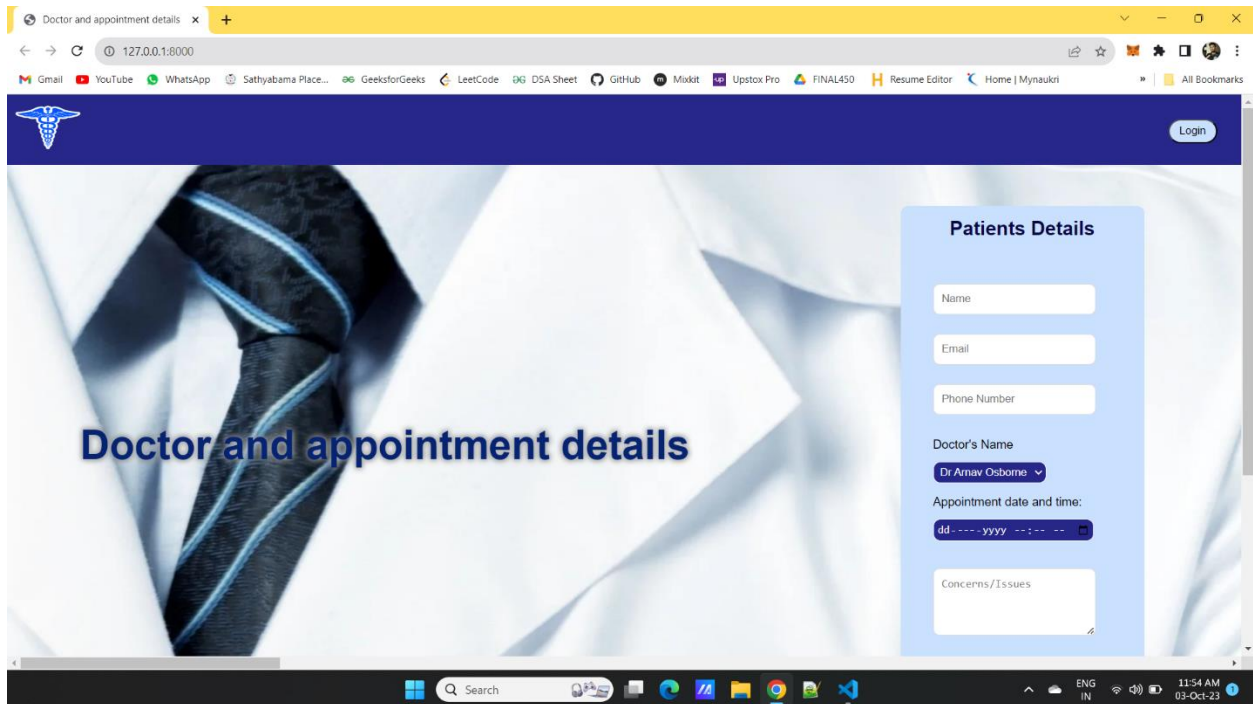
Doctor and appointment details ×
+

127.0.0.1:8000

Gmail YouTube WhatsApp Sathyabama Place... GeeksforGeeks LeetCode DSA Sheet GitHub Mixkit Upstox Pro FINAL450 Resume Editor Home | Mynaukri » All Bookmarks

Login

Doctor and appointment details

Patients Details

Name

Email

Phone Number

Doctor's Name

Dr Arnav Osborne

Appointment date and time:

dd----yyyy --:-- --

Concerns/Issues

Search

ENG IN 11:54 AM 03-Oct-23